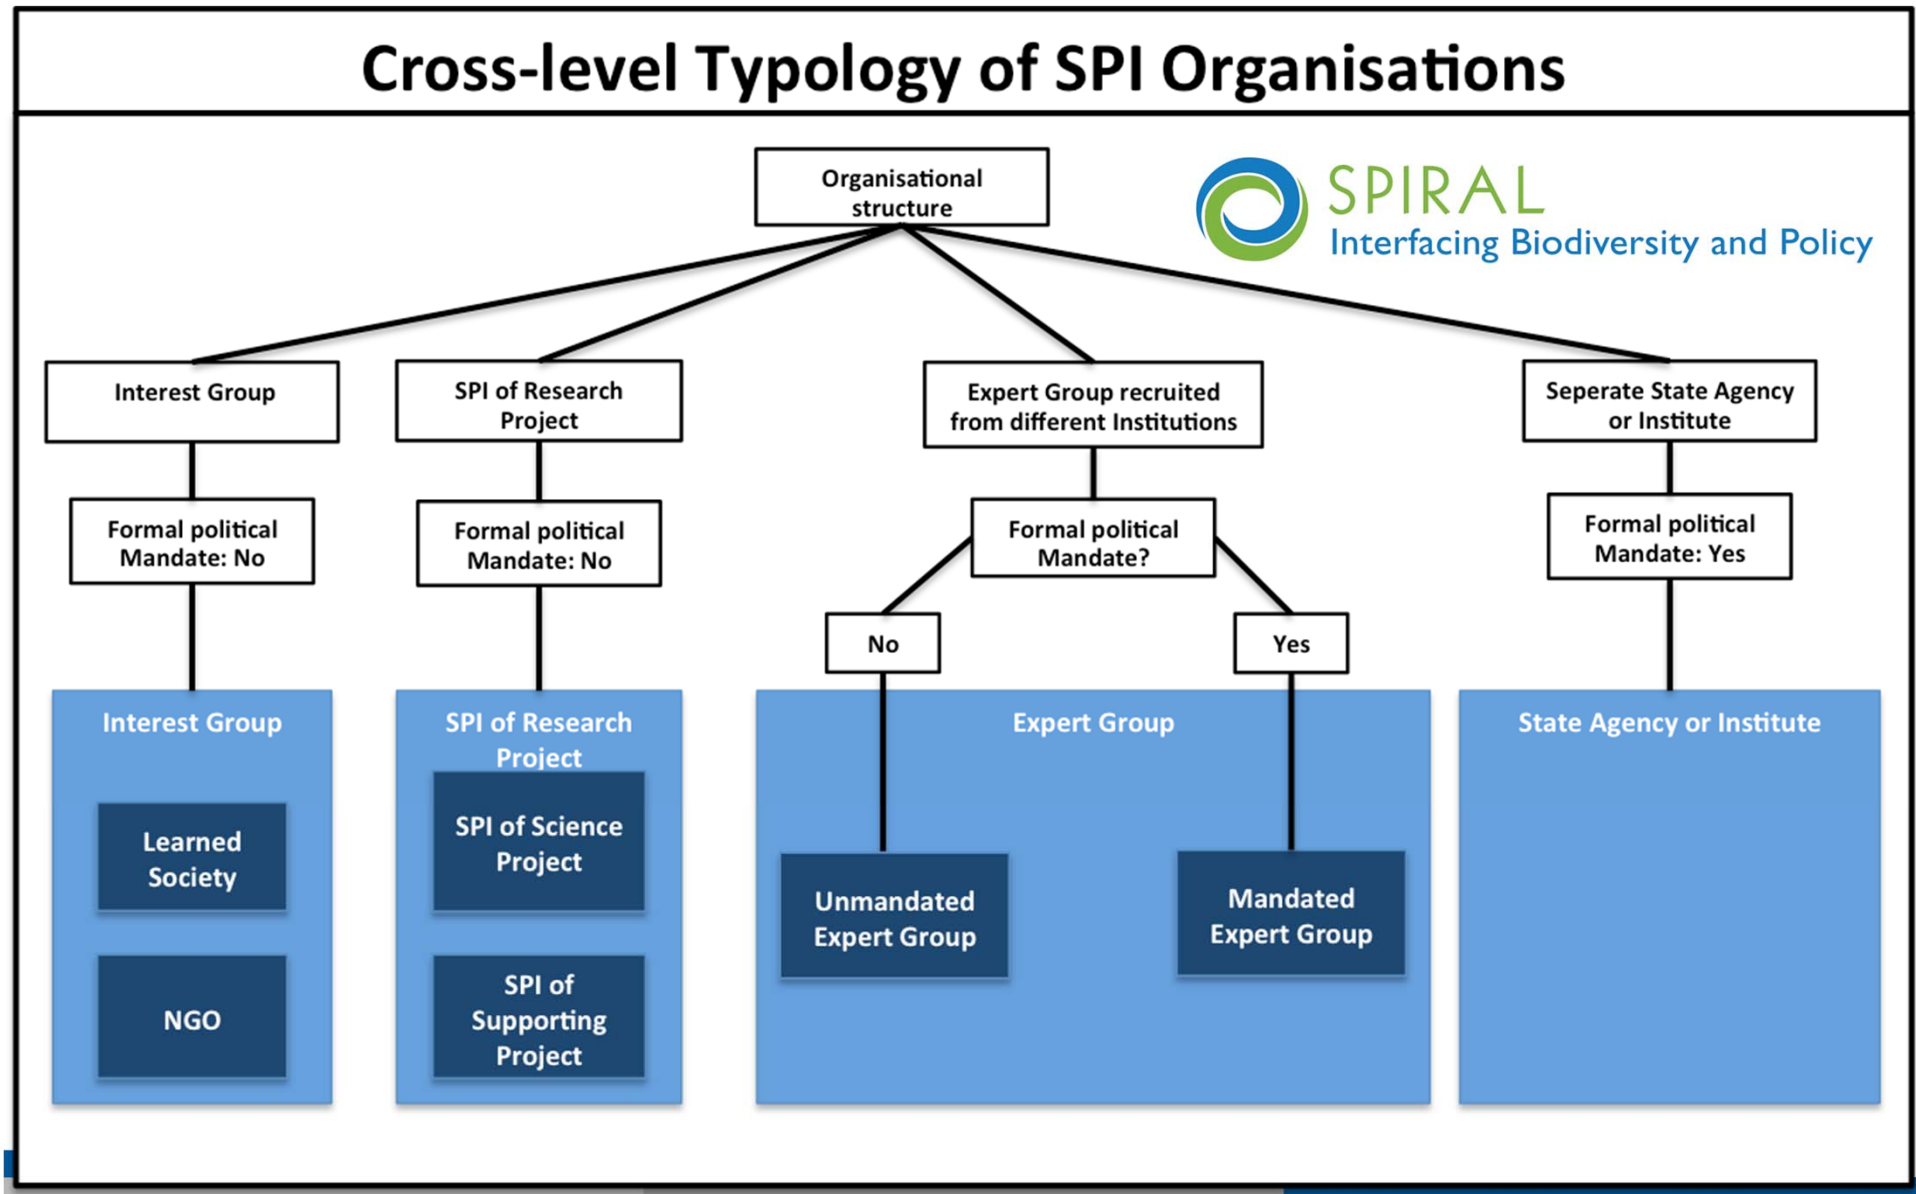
Cross-level Typology of SPI Organisations

Organisational structure

SPIRAL
Interfacing Biodiversity and Policy

Interest Group

SPI of Research Project

Expert Group recruited from different Institutions

Seperate State Agency or Institute

Formal political Mandate: No

Formal political Mandate: No

Formal political Mandate?

Formal political Mandate: Yes

No

Yes

Interest Group

Learned Society

NGO

SPI of Research Project

SPI of Science Project

SPI of Supporting Project

Expert Group

Unmandated Expert Group

Mandated Expert Group

State Agency or Institute